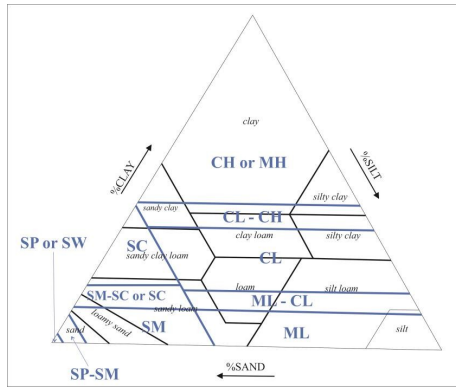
clay

%CLAY

%SILT

CH or MH

silty clay

sandy clay

CL - CH

clay loam

silty clay

SC

sandy clay loam

CL

loam

silt loam

SP or SW

SM-SC or SC

ML - CL

sandy loam

loamy sand

SM

ML

sand

silt

SP-SM

%SAND